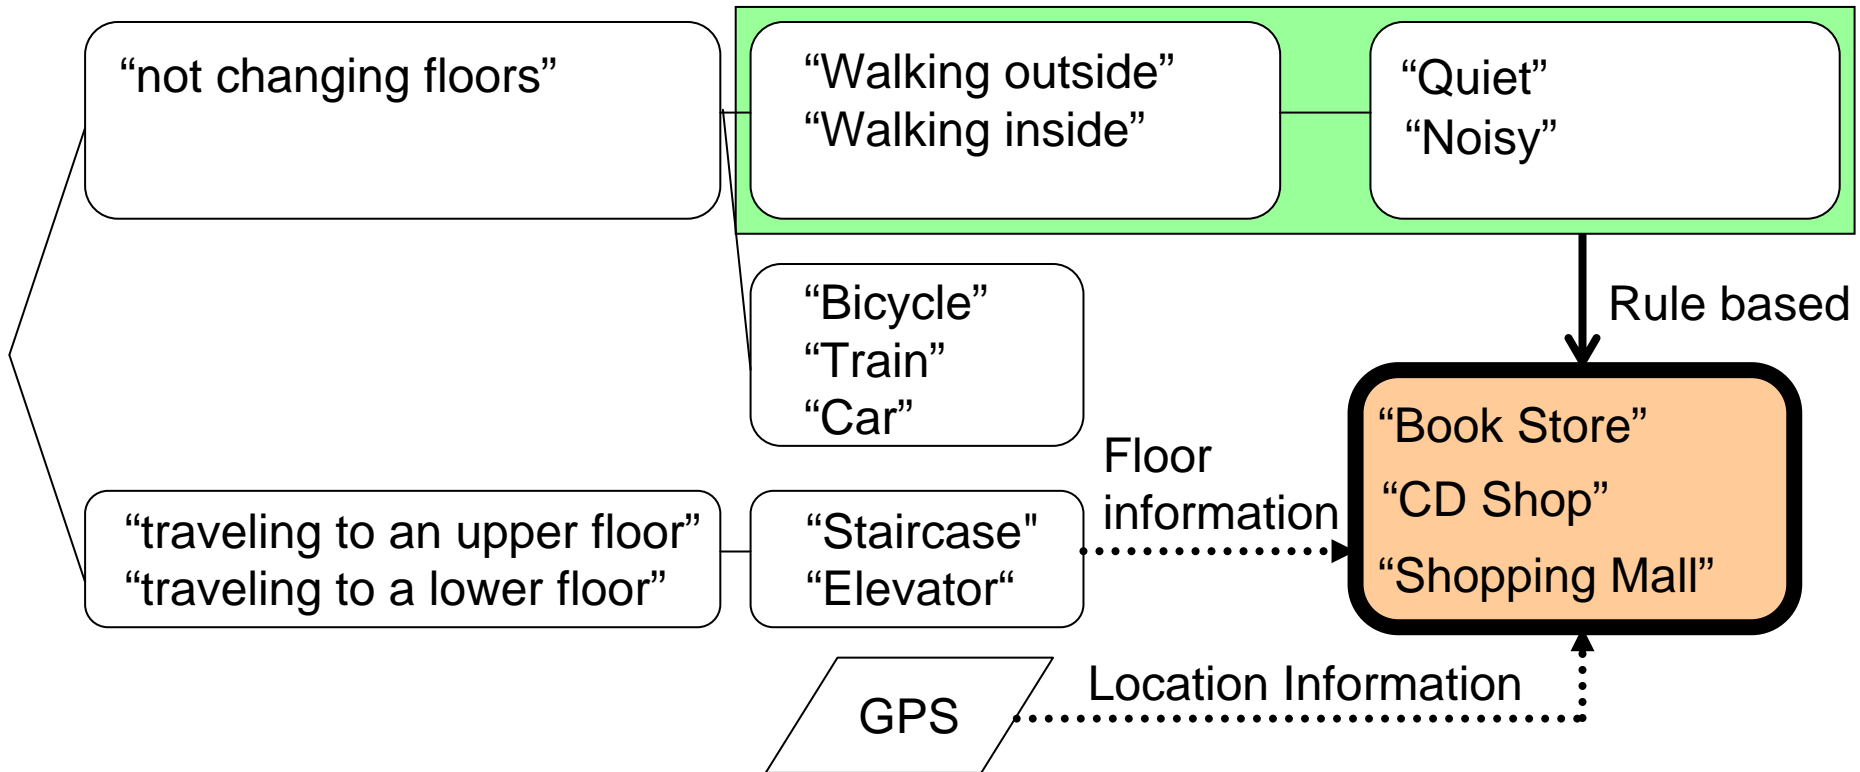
“not changing floors”

“Walking outside”
“Walking inside”

“Quiet”
“Noisy”

“Bicycle”
“Train”
“Car”

Rule based

“traveling to an upper floor”
“traveling to a lower floor”

“Staircase"
“Elevator“

Floor information

“Book Store”
“CD Shop”
“Shopping Mall”

GPS

Location Information